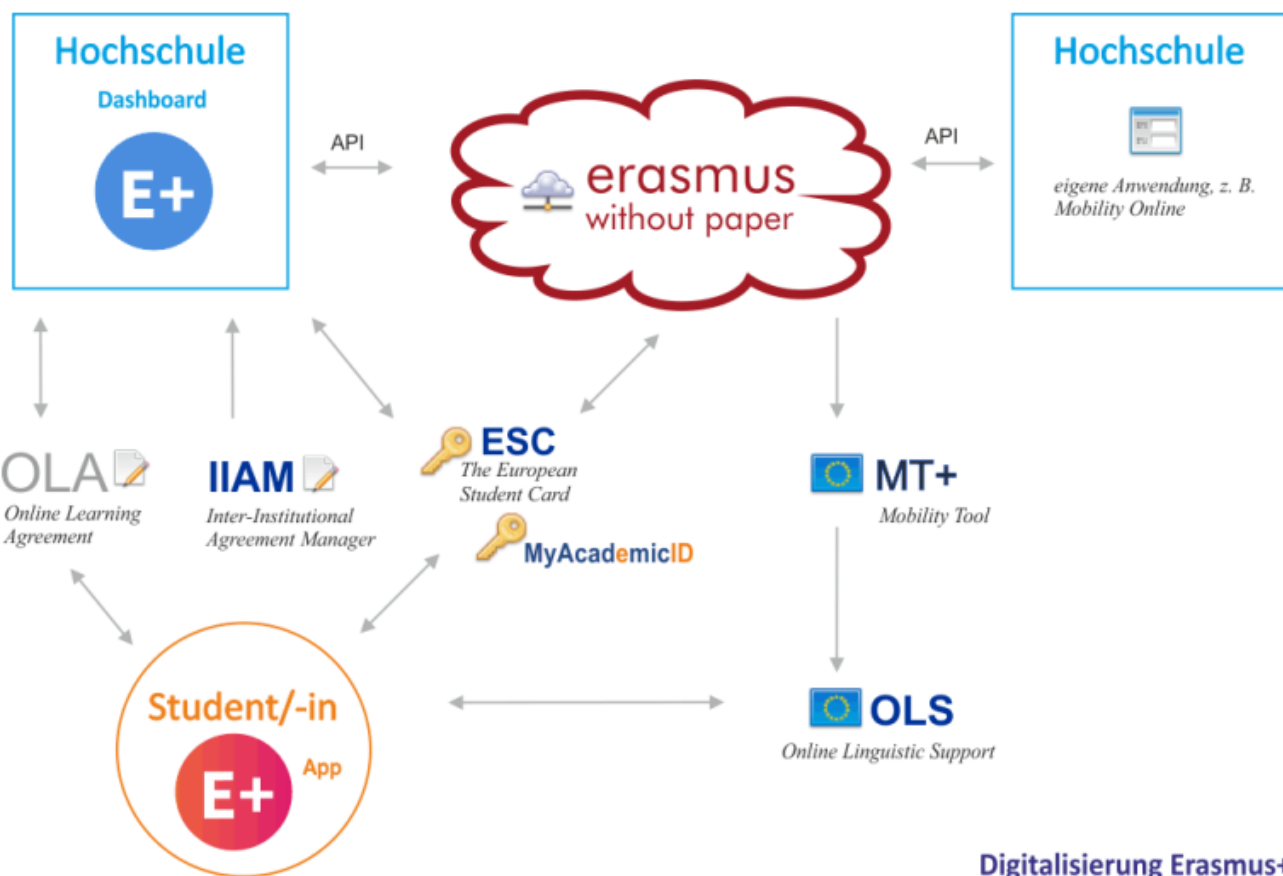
Hochschule
Dashboard
E+

API

erasmus
without paper

API

Hochschule

eigene Anwendung, z. B. Mobility Online

OLA
Online Learning Agreement

IIAM
Inter-Institutional Agreement Manager

ESC
The European Student Card

MyAcademicID

MT+
Mobility Tool

Student/-in
E+
App

OLS
Online Linguistic Support

Digitalisierung Erasmus+